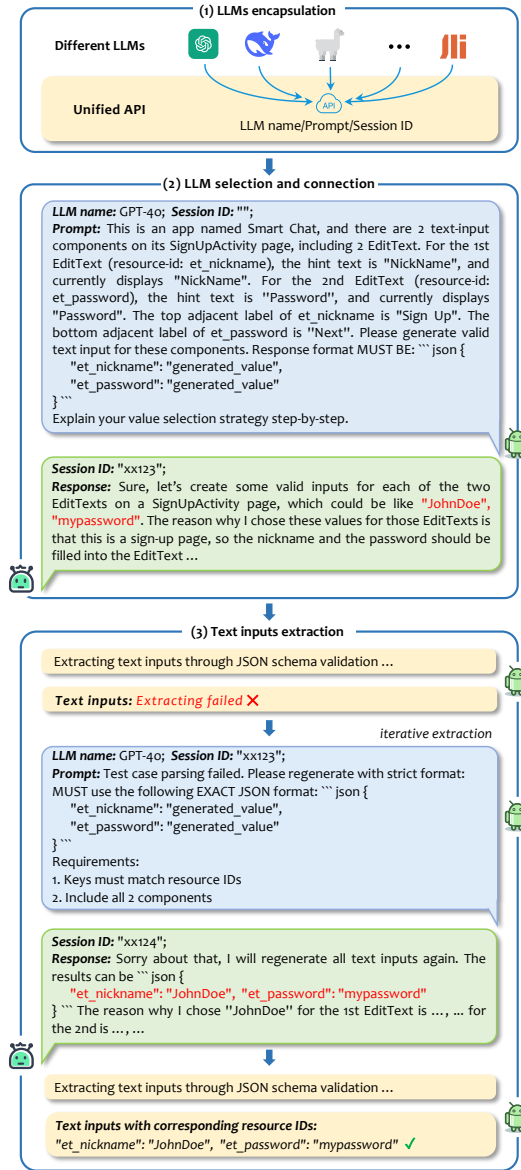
(1) LLMs encapsulation

Different LLMs

•••

Unified API

API

LLM name/Prompt/Session ID

(2) LLM selection and connection

LLM name: GPT-4o; Session ID: "";
Prompt: This is an app named Smart Chat, and there are 2 text-input components on its SignUpActivity page, including 2 EditText. For the 1st EditText (resource-id: et_nickname), the hint text is "NickName", and currently displays "NickName". For the 2nd EditText (resource-id: et_password), the hint text is "Password", and currently displays "Password". The top adjacent label of et_nickname is "Sign Up". The bottom adjacent label of et_password is "Next". Please generate valid text input for these components. Response format MUST BE: ``` json {
"et_nickname": "generated_value",
"et_password": "generated_value"
} ```
Explain your value selection strategy step-by-step.

Session ID: "xx123";
Response: Sure, let's create some valid inputs for each of the two EditTexts on a SignUpActivity page, which could be like "JohnDoe", "mypassword". The reason why I chose these values for those EditTexts is that this is a sign-up page, so the nickname and the password should be filled into the EditText …

(3) Text inputs extraction

Extracting text inputs through JSON schema validation …

Text inputs: Extracting failed ✕

iterative extraction

LLM name: GPT-4o; Session ID: "xx123";
Prompt: Test case parsing failed. Please regenerate with strict format: MUST use the following EXACT JSON format: ``` json {
"et_nickname": "generated_value",
"et_password": "generated_value"
} ```
Requirements:
1. Keys must match resource IDs
2. Include all 2 components

Session ID: "xx124";
Response: Sorry about that, I will regenerate all text inputs again. The results can be ``` json {
"et_nickname": "JohnDoe", "et_password": "mypassword"
} ``` The reason why I chose "JohnDoe" for the 1st EditText is …, … for the 2nd is …, …

Extracting text inputs through JSON schema validation …

Text inputs with corresponding resource IDs:
"et_nickname": "JohnDoe", "et_password": "mypassword" ✓